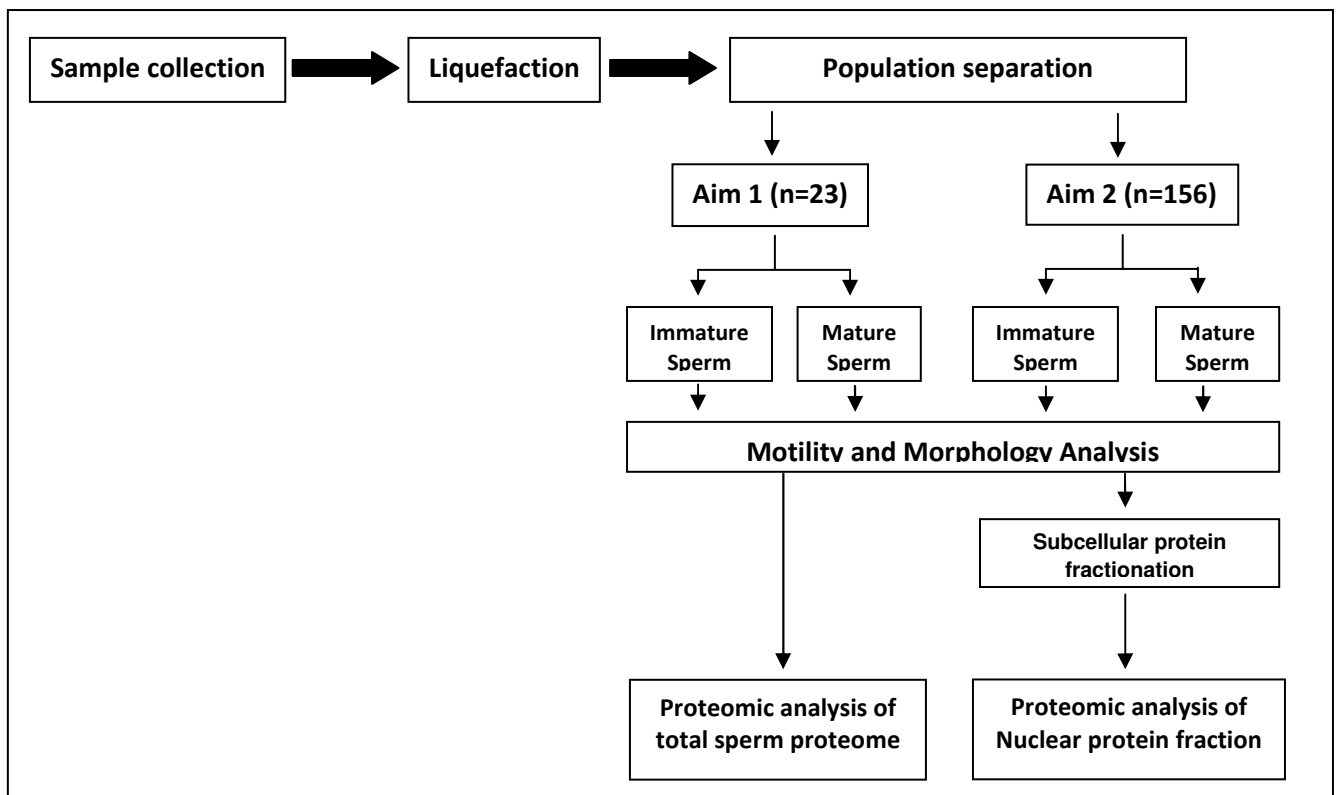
Sample collection

Liquefaction

Population separation

Aim 1 (n=23)

Aim 2 (n=156)

Immature Sperm

Mature Sperm

Immature Sperm

Mature Sperm

Motility and Morphology Analysis

Subcellular protein fractionation

Proteomic analysis of total sperm proteome

Proteomic analysis of Nuclear protein fraction